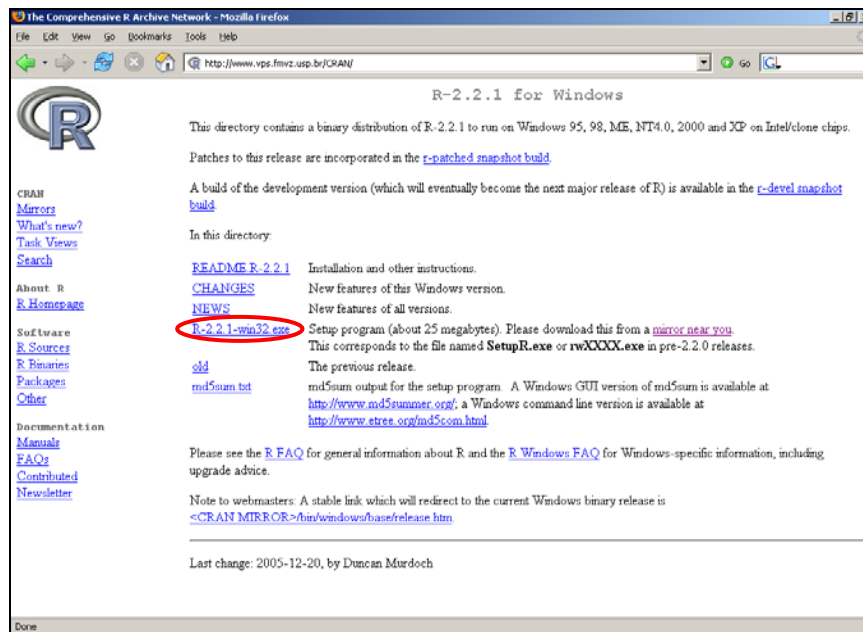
The Comprehensive R Archive Network - Mozilla Firefox

File Edit View Go Bookmarks Tools Help

http://www.vps.fmvz.usp.br/CRAN/

Go

R-2.2.1 for Windows

This directory contains a binary distribution of R-2.2.1 to run on Windows 95, 98, ME, NT4.0, 2000 and XP on Intel/clone chips.

Patches to this release are incorporated in the r-patched snapshot build.

A build of the development version (which will eventually become the next major release of R) is available in the r-devel snapshot build.

In this directory:

| | |
|---|---|
| README.R-2.2.1 | Installation and other instructions. |
| CHANGES | New features of this Windows version. |
| NEWS | New features of all versions. |
| R-2.2.1-win32.exe | Setup program (about 25 megabytes). Please download this from a mirror near you. This corresponds to the file named **SetupR.exe** or **rwXXXX.exe** in pre-2.2.0 releases. |
| old | The previous release. |
| md5sum.txt | md5sum output for the setup program. A Windows GUI version of md5sum is available at http://www.md5summer.org/; a Windows command line version is available at http://www.etree.org/md5com.html. |

Please see the R FAQ for general information about R and the R Windows FAQ for Windows-specific information, including upgrade advice.

Note to webmasters: A stable link which will redirect to the current Windows binary release is <CRAN MIRROR>/bin/windows/base/release.htm.

Last change: 2005-12-20, by Duncan Murdoch

CRAN
Mirrors
What's new?
Task Views
Search

About R
R Homepage

Software
R Sources
R Binaries
Packages
Other

Documentation
Manuals
FAQs
Contributed
Newsletter

Done